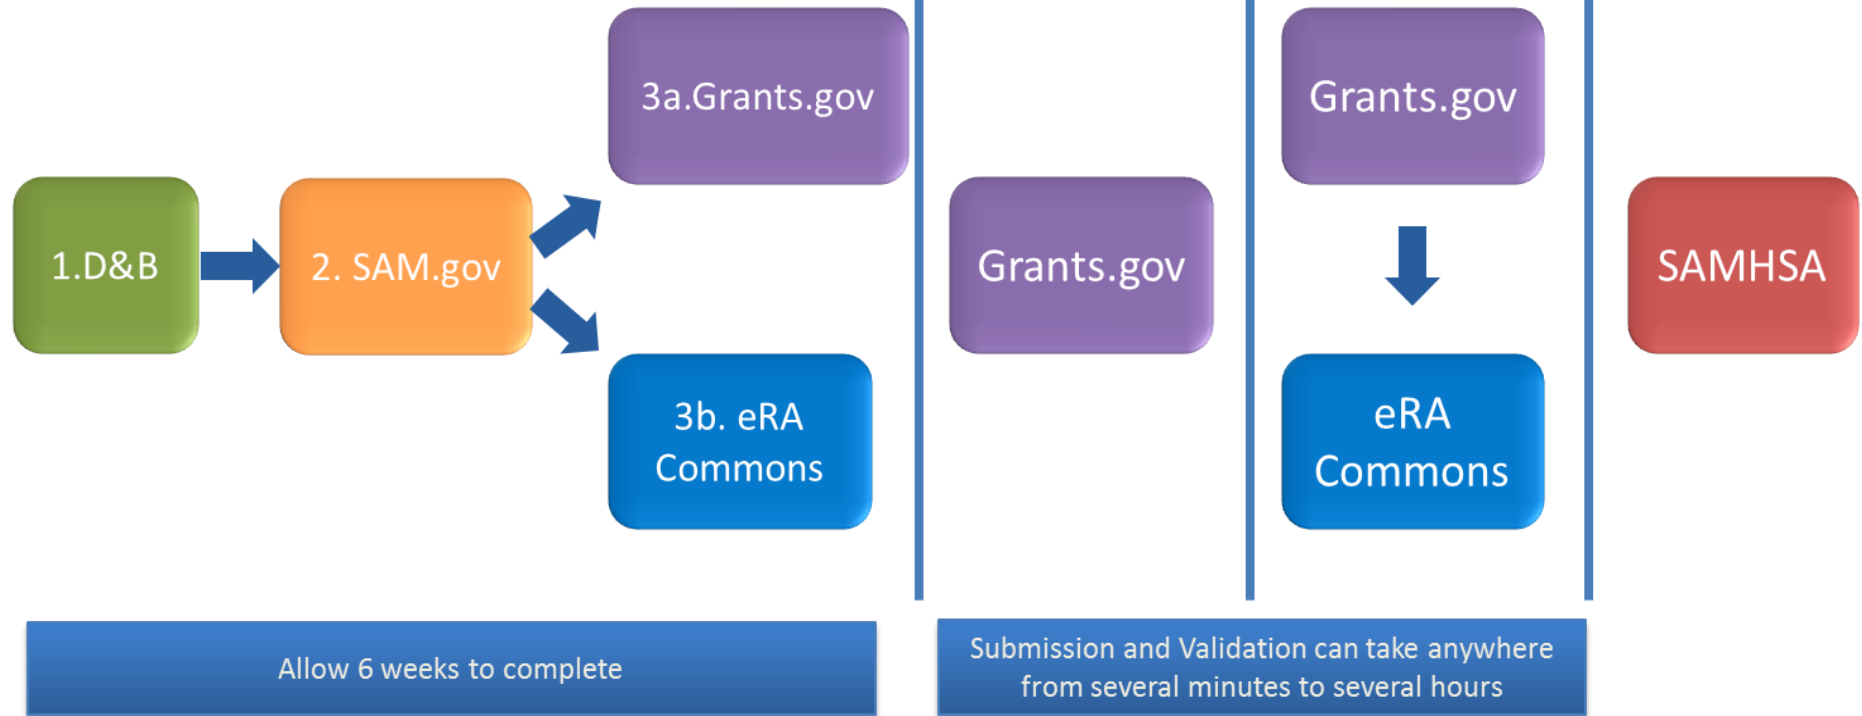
1.D&B

2. SAM.gov

3a.Grants.gov

3b. eRA Commons

Grants.gov

Grants.gov

eRA Commons

SAMHSA

Allow 6 weeks to complete

Submission and Validation can take anywhere from several minutes to several hours